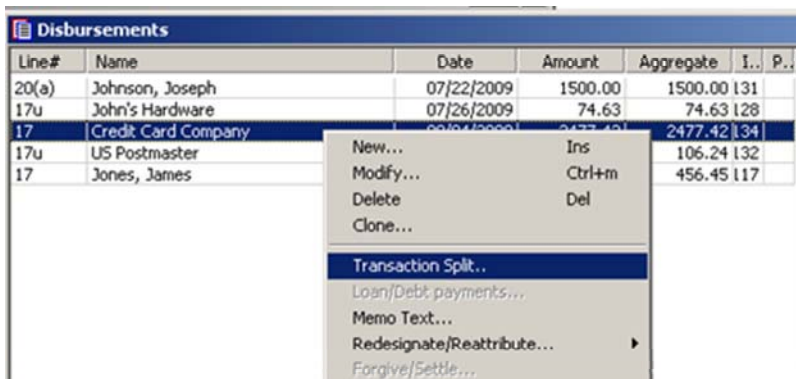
Disbursements

| Line# | Name | Date | Amount | Aggregate | I... | P... |
|---|---|---|---|---|---|---|
| 20(a) | Johnson, Joseph | 07/22/2009 | 1500.00 | 1500.00 | 131 | |
| 17u | John's Hardware | 07/26/2009 | 74.63 | 74.63 | 128 | |
| 17 | Credit Card Company | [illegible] | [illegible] | 2477.42 | 134 | |
| 17u | US Postmaster | | | 106.24 | 132 | |
| 17 | Jones, James | | | 456.45 | 117 | |

New... Ins
Modify... Ctrl+m
Delete Del
Clone...
Transaction Split...
Loan/Debt payments...
Memo Text...
Redesignate/Reattribute...
Forgive/Settle...